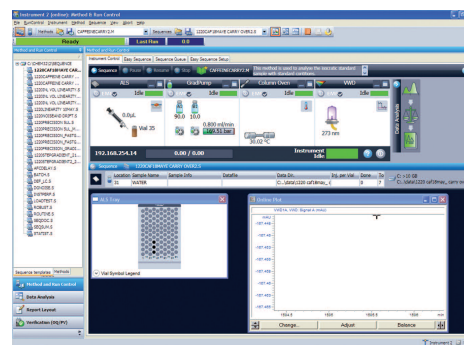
Instrument 2 (online): Method & Run Control
File RunControl Instrument Method Sequence View Abort Help
Methods CAFFEINECARRY2.M Sequences 1220CAFIENATE CARRY OVER2.S
Ready Last Run 0.0
Method and Run Control
Method and Run Control
Instrument Control Easy Sequence Sequence Queue Easy Sequence Setup
Sequence Pause Resume Stop CAFFEINECARRY2.M This method is used to analyze the example standard sample with standard conditions.
ALS Idle
GradPump Idle
Column Oven Idle
VWD Idle
0.0µL
Vial 35
90.0 10.0
0.800 ml/min
169.51 bar
30.02 °C
273 nm
192.168.254.14 0.00 / 0.00 Instrument Idle
Sequence 1220CAFIENATE CARRY OVER2.S
Location Sample Name Sample Info DataFile Data Dir. Inj. per Vial Done To
35 WATER C:\data\1220-caf\8mar... 0 7
C: 10 GB
C:\data\1220-caf\8may_carry ov
ALS Tray
Vial Symbol Legend
Online Plot
VWD1 A, VWD Signal A (mAU)
Change... Adjust Balance
Sequence templates Methods
Method and Run Control
Data Analysis
Report Layout
Verification (OQ/PV)
Instrument 2